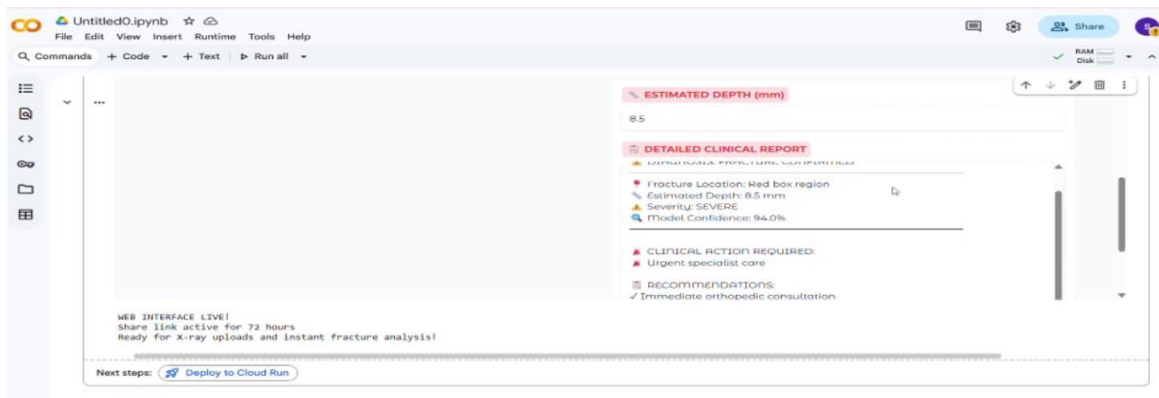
CO Untitled0.ipynb ☆
File Edit View Insert Runtime Tools Help
Share
Commands + Code + Text ▷ Run all
RAM
Disk

ESTIMATED DEPTH (mm)

8.5

DETAILED CLINICAL REPORT

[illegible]

Fracture Location: Red box region
Estimated Depth: 8.5 mm
Severity: SEVERE
Model Confidence: 94.0%

CLINICAL ACTION REQUIRED:
Urgent specialist care

RECOMMENDATIONS:
✓ Immediate orthopedic consultation

WEB INTERFACE LIVE!
Share link active for 72 hours
Ready for X-ray uploads and instant fracture analysis!

Next steps: Deploy to Cloud Run